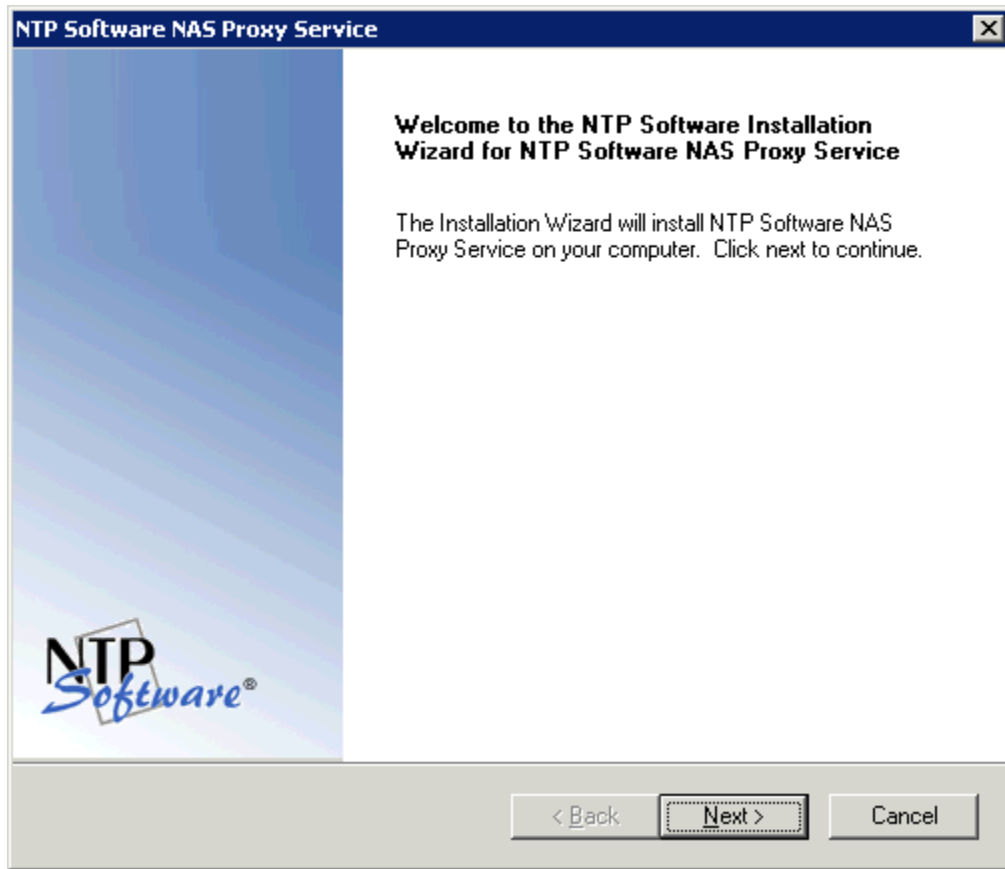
NTP Software NAS Proxy Service

Welcome to the NTP Software Installation Wizard for NTP Software NAS Proxy Service

The Installation Wizard will install NTP Software NAS Proxy Service on your computer. Click next to continue.

NTP Software®

< Back
Next >
Cancel